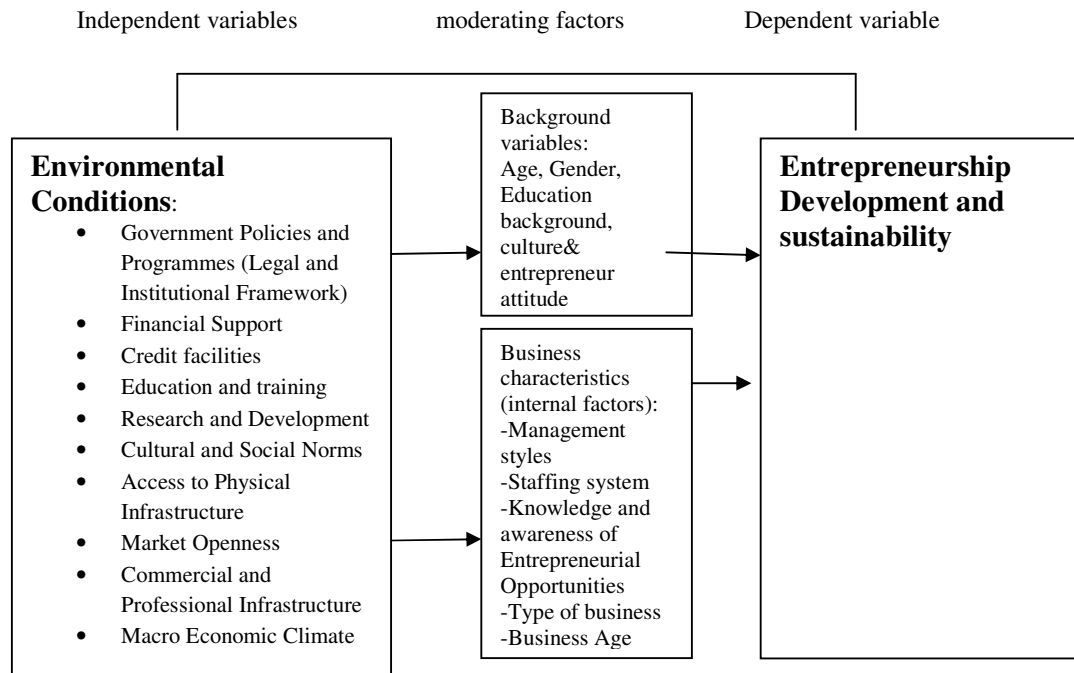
Independent variables

moderating factors

Dependent variable

**Environmental Conditions**:

- Government Policies and Programmes (Legal and Institutional Framework)
- Financial Support
- Credit facilities
- Education and training
- Research and Development
- Cultural and Social Norms
- Access to Physical Infrastructure
- Market Openness
- Commercial and Professional Infrastructure
- Macro Economic Climate

Background variables: Age, Gender, Education background, culture& entrepreneur attitude

Business characteristics (internal factors):
-Management styles
-Staffing system
-Knowledge and awareness of Entrepreneurial Opportunities
-Type of business
-Business Age

**Entrepreneurship Development and sustainability**